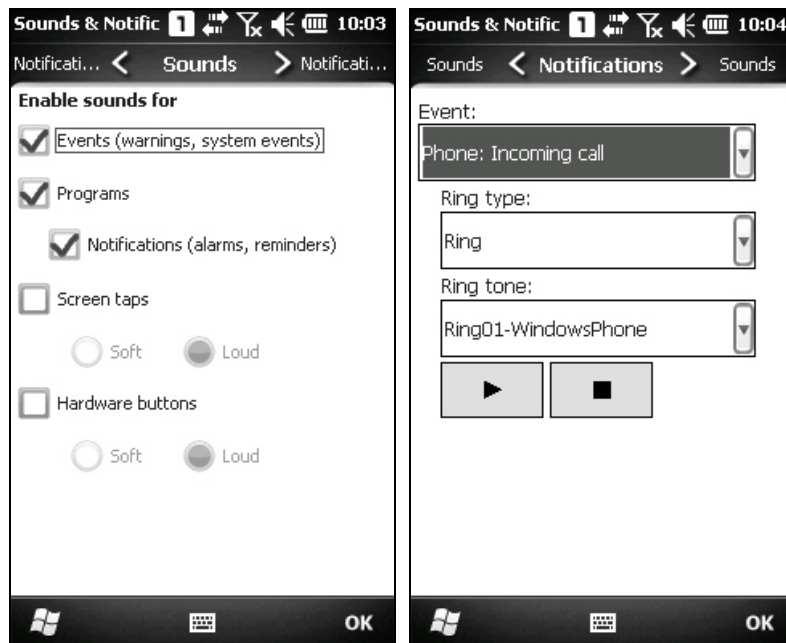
Sounds & Notific 1 10:03

Notificati... < Sounds > Notificati...

Enable sounds for

Events (warnings, system events)

Programs

Notifications (alarms, reminders)

Screen taps

Soft Loud

Hardware buttons

Soft Loud

OK

Sounds & Notific 1 10:04

Sounds < Notifications > Sounds

Event:

Phone: Incoming call

Ring type:

Ring

Ring tone:

Ring01-WindowsPhone

OK